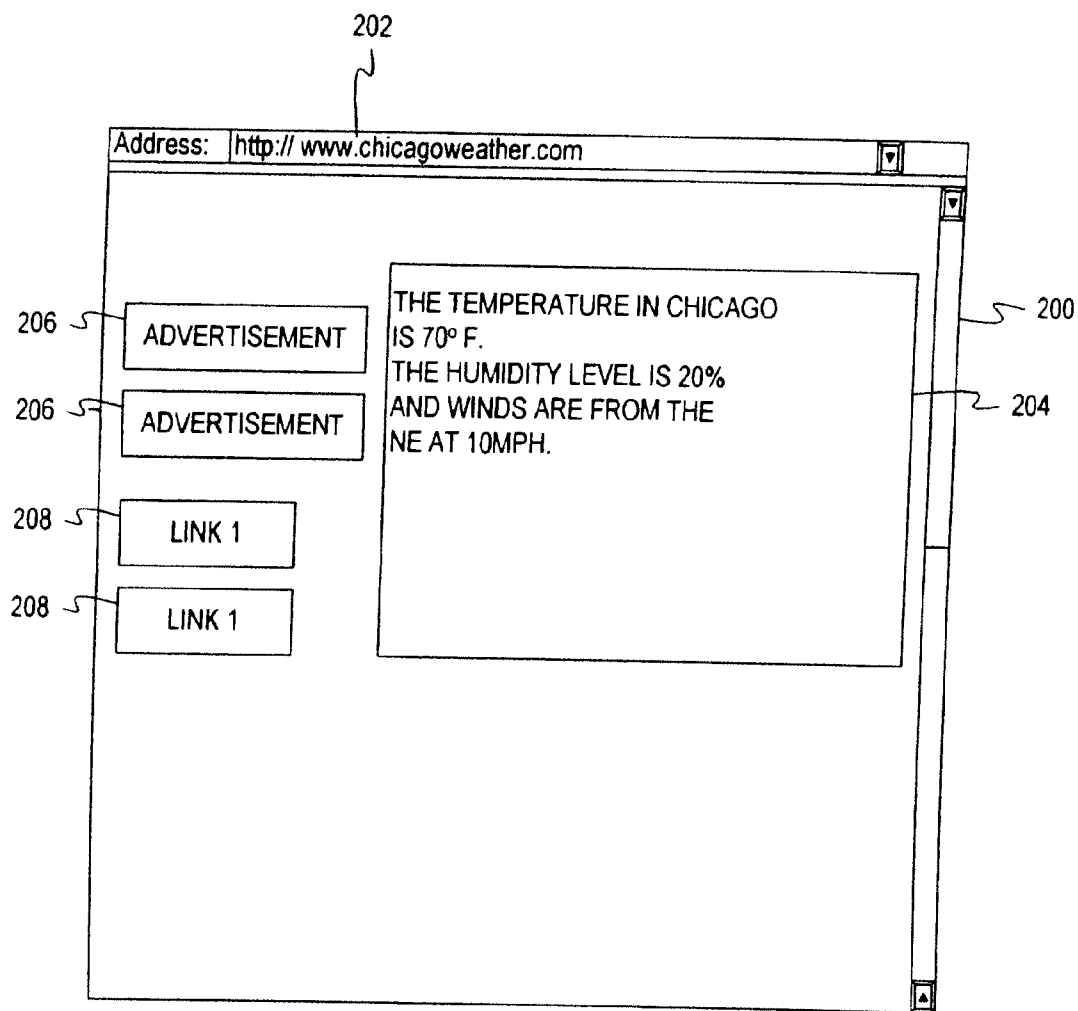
202

Address: http:// www.chicagoweather.com

206 ADVERTISEMENT

206 ADVERTISEMENT

208 LINK 1

208 LINK 1

THE TEMPERATURE IN CHICAGO IS 70º F.
THE HUMIDITY LEVEL IS 20% AND WINDS ARE FROM THE NE AT 10MPH.

200

204